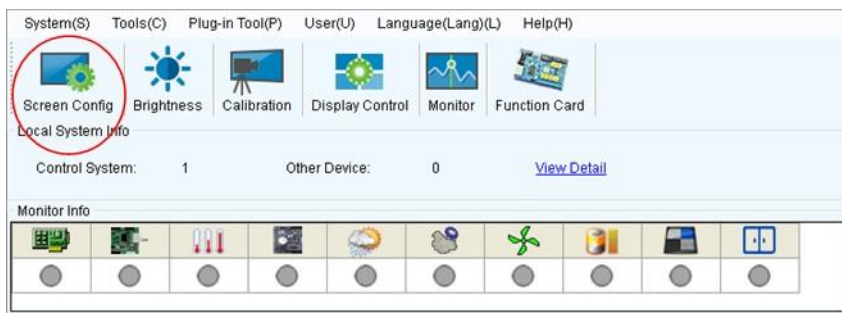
System(S) Tools(C) Plug-in Tool(P) User(U) Language(Lang)(L) Help(H)

Screen Config Brightness Calibration Display Control Monitor Function Card

Local System Info

Control System: 1 Other Device: 0 View Detail

Monitor Info